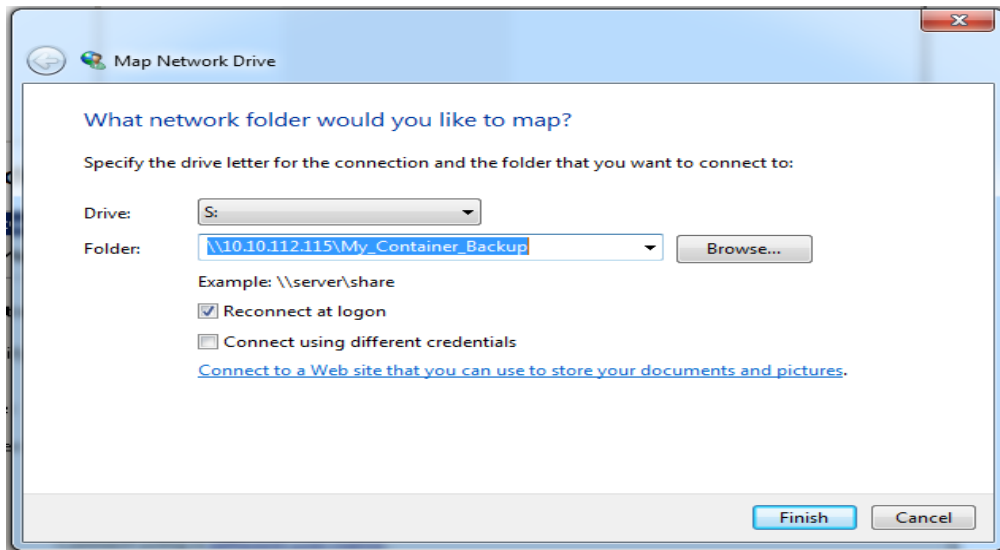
Map Network Drive

What network folder would you like to map?

Specify the drive letter for the connection and the folder that you want to connect to:

Drive: S:

Folder: \\10.10.112.115\My_Container_Backup

Browse...

Example: \\server\share

Reconnect at logon

Connect using different credentials

Connect to a Web site that you can use to store your documents and pictures.

Finish

Cancel